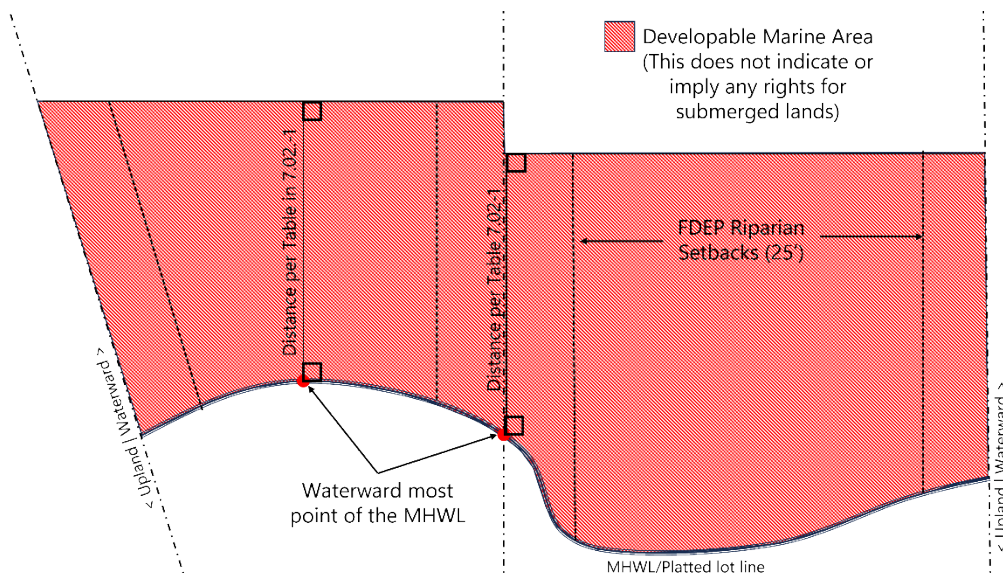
Developable Marine Area (This does not indicate or imply any rights for submerged lands)

Distance per Table in 7.02.1

Distance per Table 7.02.1

FDEP Riparian Setbacks (25')

< Upland | Waterward >

Waterward most point of the MHWL

MHWL/Platted lot line

< Upland | Waterward >